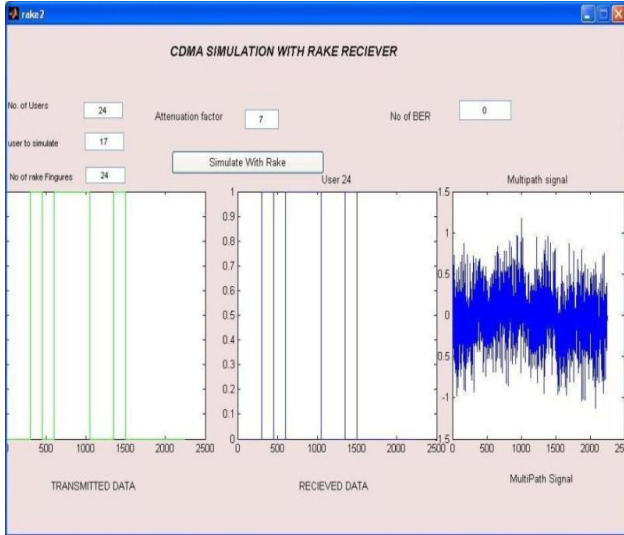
rake2

CDMA SIMULATION WITH RAKE RECIEVER

No. of Users 24

user to simulate 17

No of rake Fingures 24

Attenuation factor 7

No of BER 0

Simulate With Rake

User 24

Multipath signal

0 500 1000 1500 2000 2500

TRANSMITTED DATA

1
0.9
0.8
0.7
0.6
0.5
0.4
0.3
0.2
0.1
0

0 500 1000 1500 2000 2500

RECIEVED DATA

1.5
1
0.5
0
-0.5
-1
-1.5

0 500 1000 1500 2000 25

MultiPath Signal